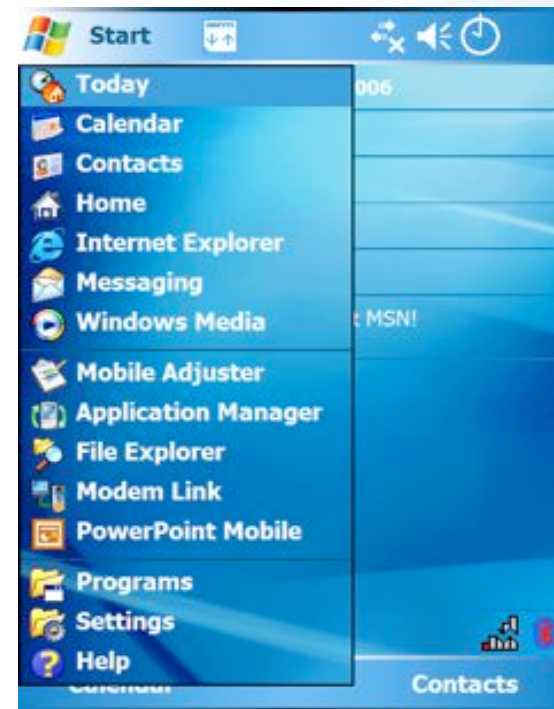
Start

Today
Calendar
Contacts
Home
Internet Explorer
Messaging
Windows Media
Mobile Adjuster
Application Manager
File Explorer
Modem Link
PowerPoint Mobile
Programs
Settings
Help

006
t MSN!

Calendar
Contacts